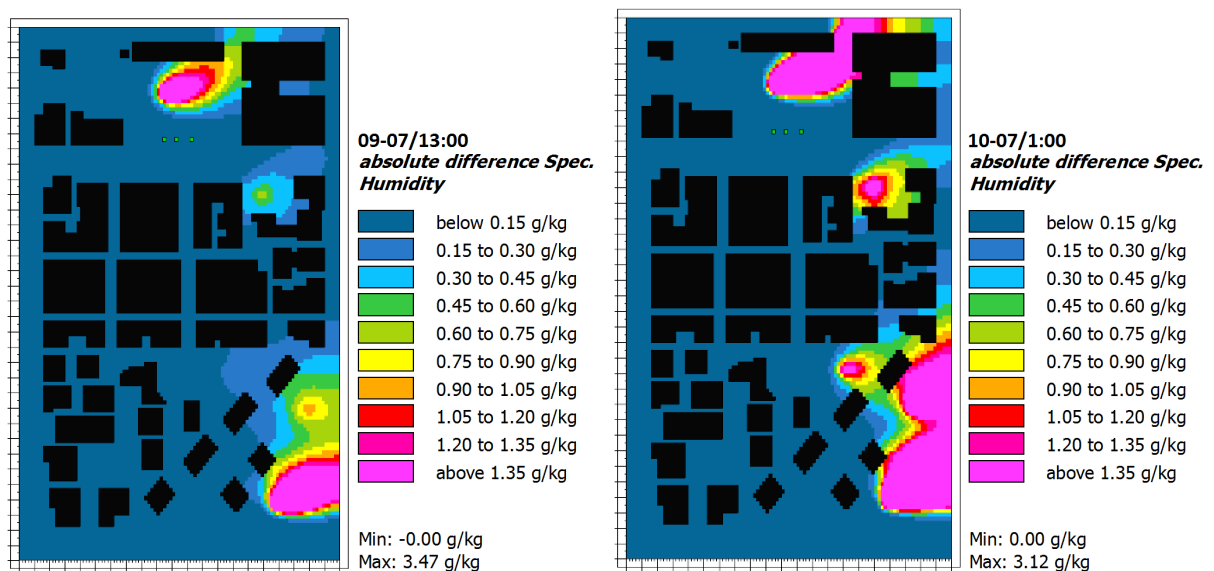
09-07/13:00
absolute difference Spec. Humidity

below 0.15 g/kg
0.15 to 0.30 g/kg
0.30 to 0.45 g/kg
0.45 to 0.60 g/kg
0.60 to 0.75 g/kg
0.75 to 0.90 g/kg
0.90 to 1.05 g/kg
1.05 to 1.20 g/kg
1.20 to 1.35 g/kg
above 1.35 g/kg

Min: -0.00 g/kg
Max: 3.47 g/kg

10-07/1:00
absolute difference Spec. Humidity

below 0.15 g/kg
0.15 to 0.30 g/kg
0.30 to 0.45 g/kg
0.45 to 0.60 g/kg
0.60 to 0.75 g/kg
0.75 to 0.90 g/kg
0.90 to 1.05 g/kg
1.05 to 1.20 g/kg
1.20 to 1.35 g/kg
above 1.35 g/kg

Min: 0.00 g/kg
Max: 3.12 g/kg